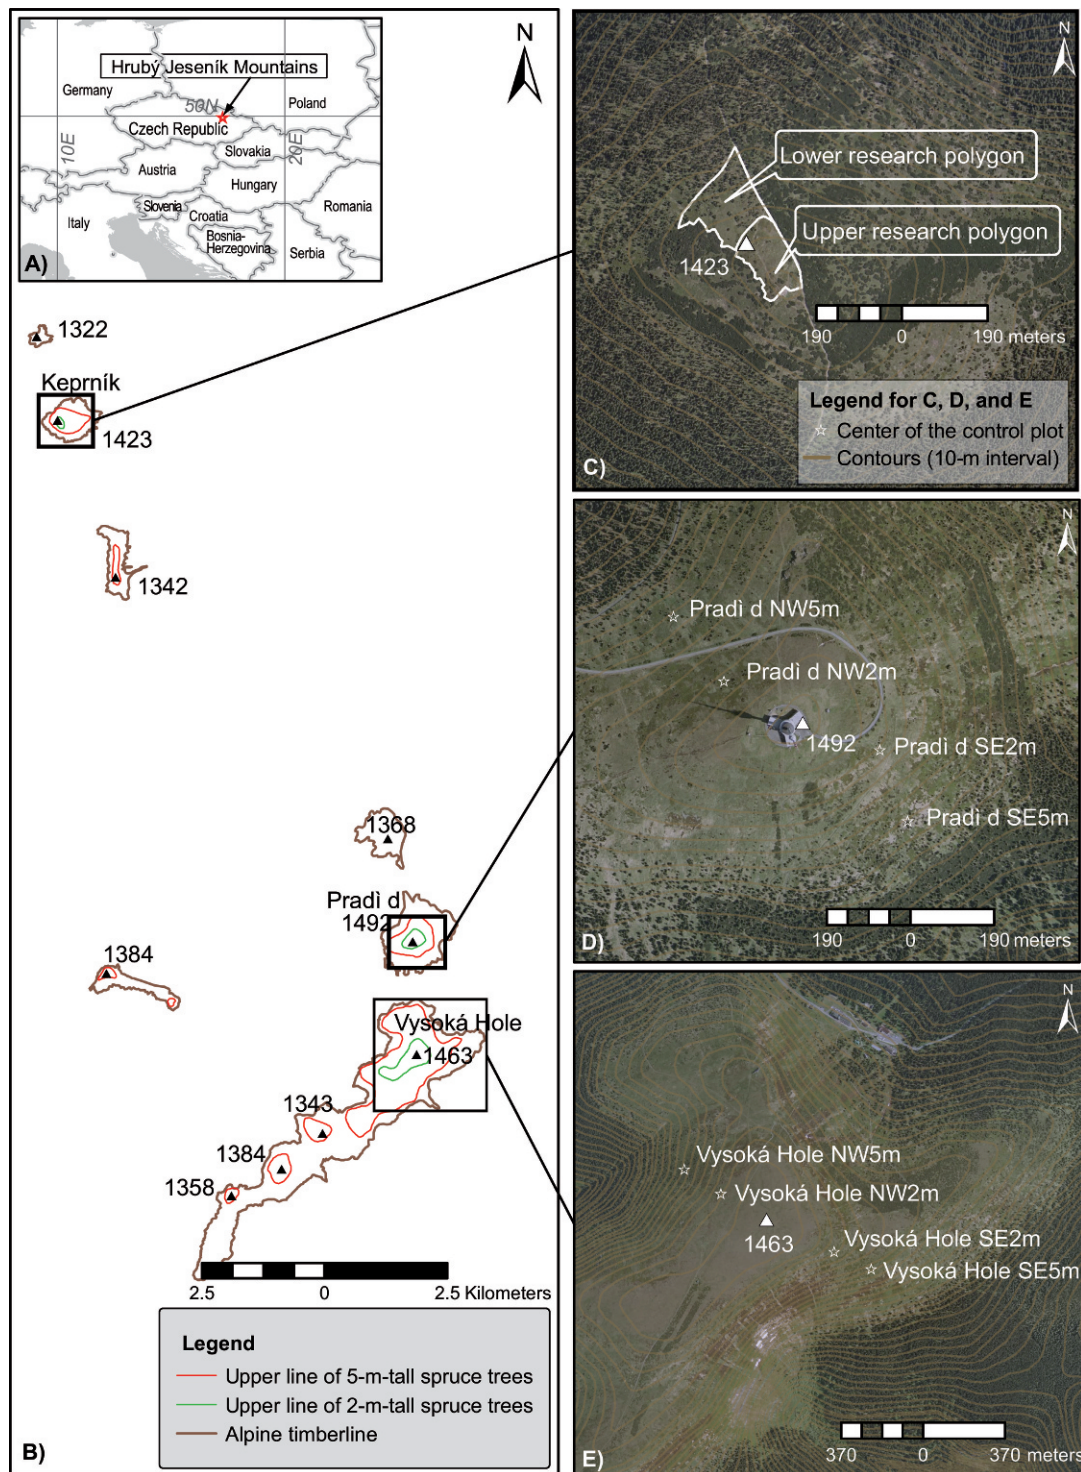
Hrubý Jeseník Mountains
Germany
Poland
50N
Czech Republic
10E
Slovakia
20E
Austria
Hungary
Romania
Slovenia
Croatia
Italy
Bosnia-Herzegovina
Serbia
A)

N

1322
Keprník
1423
1342
1368
Pradì d
1492
1384
Vysoká Hole
1463
1343
1384
1358
2.5
0
2.5 Kilometers

Legend
Upper line of 5-m-tall spruce trees
Upper line of 2-m-tall spruce trees
Alpine timberline
B)

N
Lower research polygon
Upper research polygon
1423
190
0
190 meters
Legend for C, D, and E
Center of the control plot
Contours (10-m interval)
C)

N
Pradì d NW5m
Pradì d NW2m
1492
Pradì d SE2m
Pradì d SE5m
190
0
190 meters
D)

N
Vysoká Hole NW5m
Vysoká Hole NW2m
1463
Vysoká Hole SE2m
Vysoká Hole SE5m
370
0
370 meters
E)